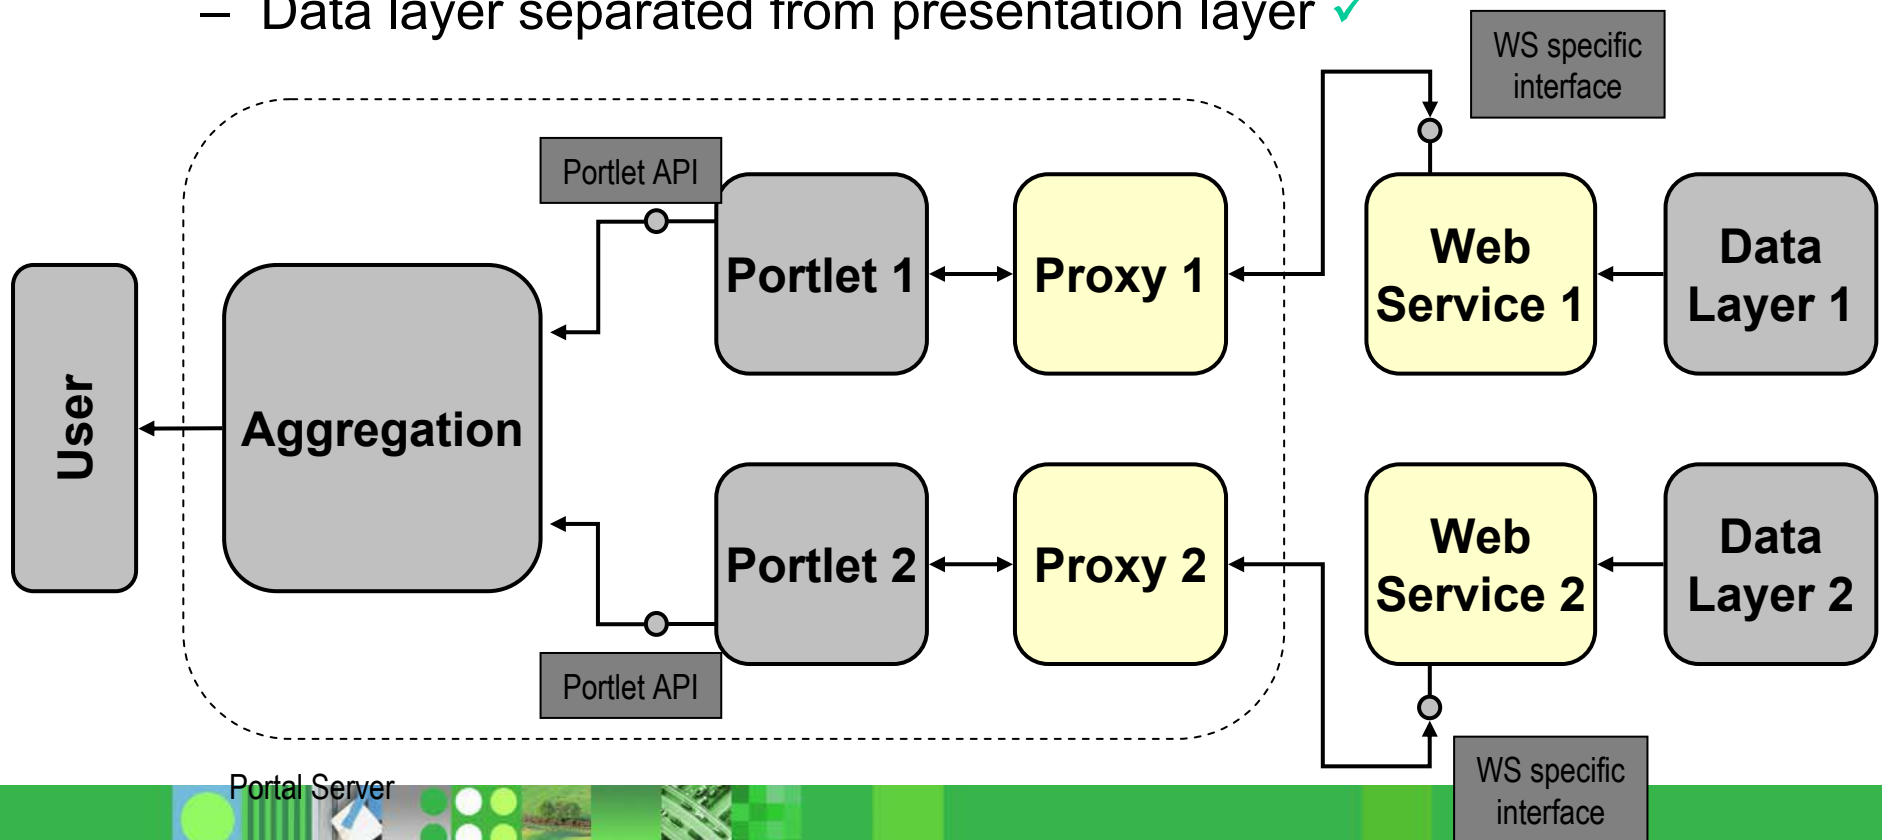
– Data layer separated from presentation layer ✓

WS specific interface

Portlet API

Portlet 1

Proxy 1

Web Service 1

Data Layer 1

User

Aggregation

Portlet 2

Proxy 2

Web Service 2

Data Layer 2

Portlet API

WS specific interface

Portal Server